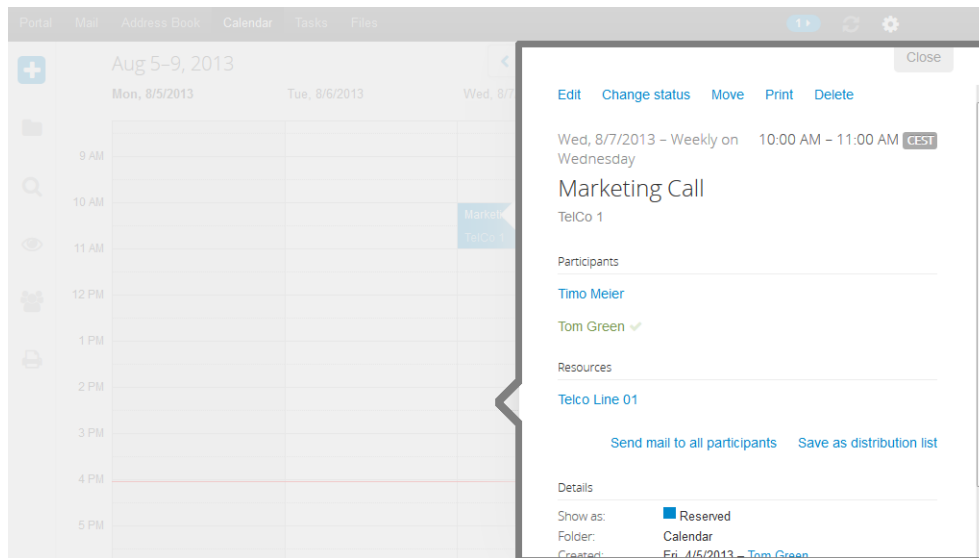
Portal Mail Address Book Calendar Tasks Files

1

Aug 5–9, 2013

Mon, 8/5/2013 Tue, 8/6/2013 Wed, 8/7

9 AM
10 AM
11 AM
12 PM
1 PM
2 PM
3 PM
4 PM
5 PM

Marketi
TelCo 1

Close

Edit Change status Move Print Delete

Wed, 8/7/2013 – Weekly on Wednesday 10:00 AM – 11:00 AM CEST

Marketing Call

TelCo 1

Participants

Timo Meier

Tom Green

Resources

Telco Line 01

Send mail to all participants Save as distribution list

Details

Show as: Reserved

Folder: Calendar

Created: Fri, 4/5/2013 – Tom Green